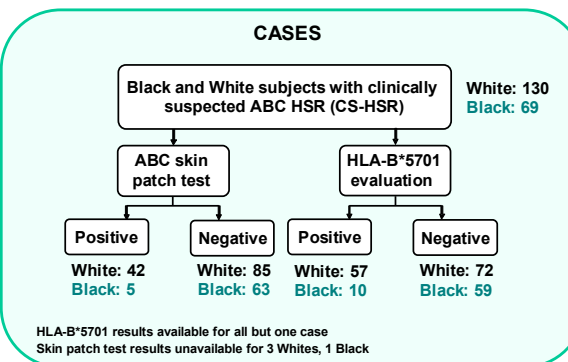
CASES

Black and White subjects with clinically suspected ABC HSR (CS-HSR)

White: 130
Black: 69

ABC skin patch test

HLA-B*5701 evaluation

Positive

White: 42
Black: 5

Negative

White: 85
Black: 63

Positive

White: 57
Black: 10

Negative

White: 72
Black: 59

HLA-B*5701 results available for all but one case
Skin patch test results unavailable for 3 Whites, 1 Black